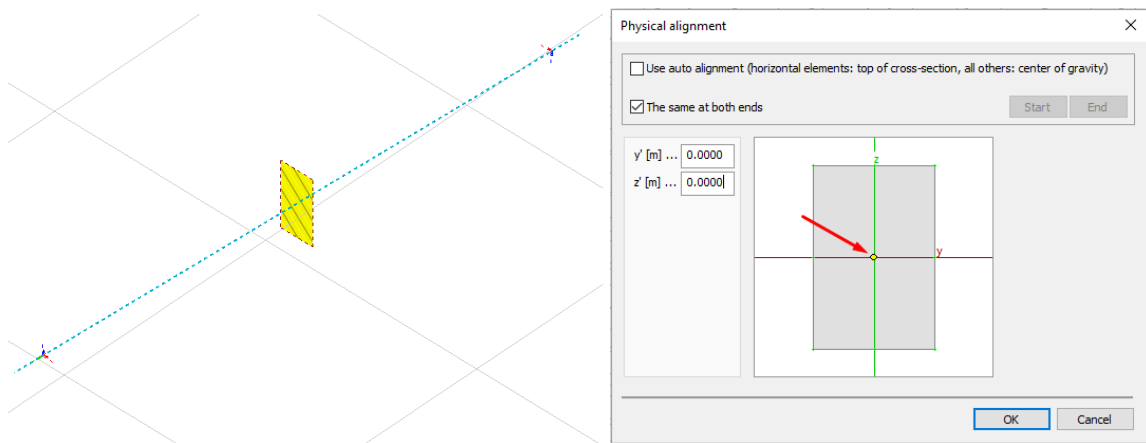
Physical alignment

Use auto alignment (horizontal elements: top of cross-section, all others: center of gravity)

The same at both ends

Start

End

y' [m] ... 0.0000

z' [m] ... 0.0000

z

y

OK

Cancel